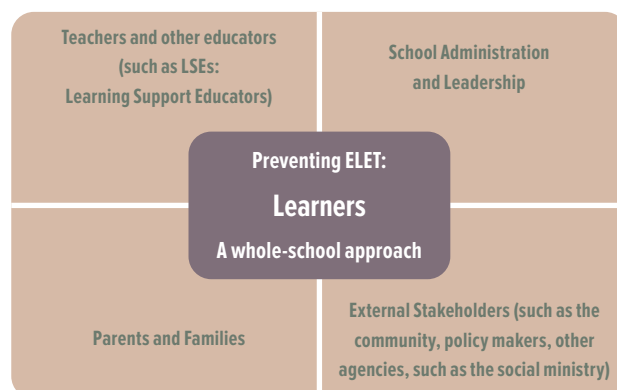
Teachers and other educators (such as LSEs: Learning Support Educators)

School Administration and Leadership

Preventing ELET:

Learners

A whole-school approach

Parents and Families

External Stakeholders (such as the community, policy makers, other agencies, such as the social ministry)